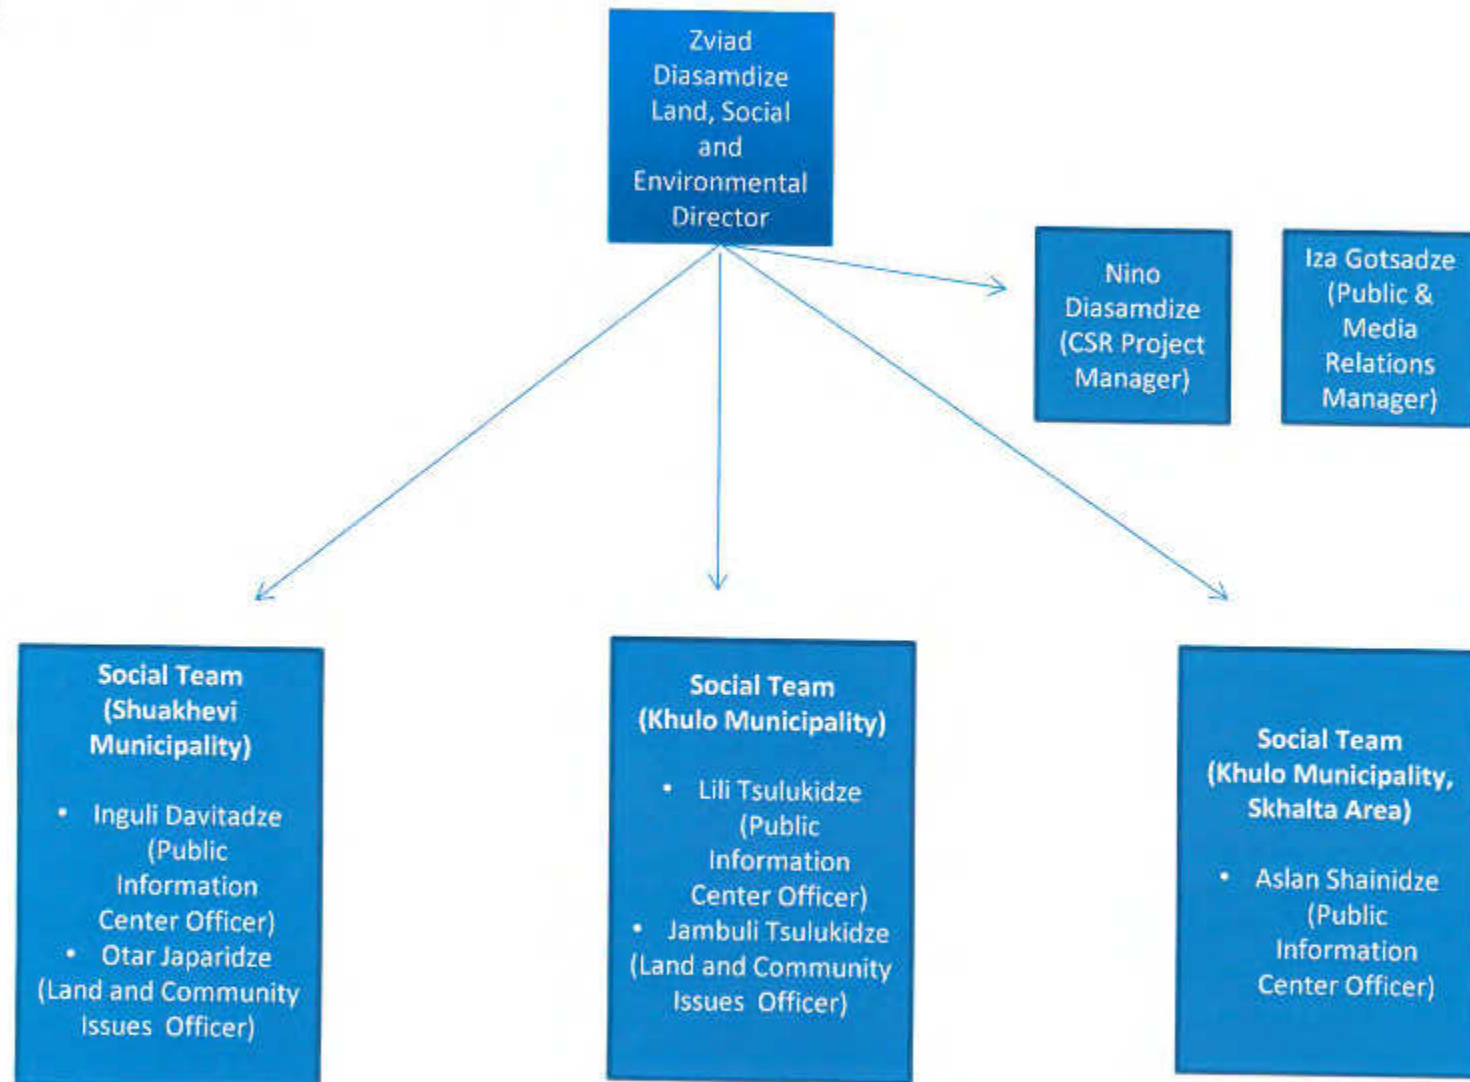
Zviad Diasamdize Land, Social and Environmental Director

Nino Diasamdize (CSR Project Manager)

Iza Gotsadze (Public & Media Relations Manager)

Social Team (Shuakhevi Municipality)

- Inguli Davitadze (Public Information Center Officer)
- Otar Japaridze (Land and Community Issues Officer)

Social Team (Khulo Municipality)

- Lili Tsulukidze (Public Information Center Officer)
- Jambuli Tsulukidze (Land and Community Issues Officer)

Social Team (Khulo Municipality, Skhalta Area)

- Aslan Shainidze (Public Information Center Officer)